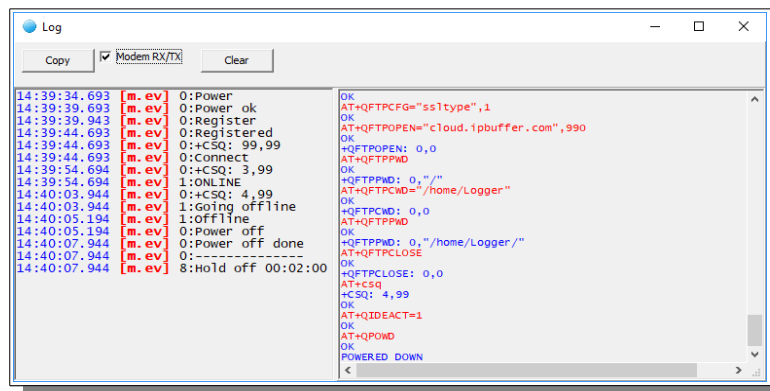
Log

Copy
Modem RX/TX
Clear

14:39:34.693 [m.ev] 0:Power
14:39:39.693 [m.ev] 0:Power ok
14:39:39.943 [m.ev] 0:Register
14:39:44.693 [m.ev] 0:Registered
14:39:44.693 [m.ev] 0:+CSQ: 99,99
14:39:44.693 [m.ev] 0:Connect
14:39:54.694 [m.ev] 0:+CSQ: 3,99
14:39:54.694 [m.ev] 1:ONLINE
14:40:03.944 [m.ev] 0:+CSQ: 4,99
14:40:03.944 [m.ev] 1:Going offline
14:40:05.194 [m.ev] 1:Offline
14:40:05.194 [m.ev] 0:Power off
14:40:07.944 [m.ev] 0:Power off done
14:40:07.944 [m.ev] 0:--------------
14:40:07.944 [m.ev] 8:Hold off 00:02:00

OK
AT+QFTPCFG="ssltype",1
OK
AT+QFTPOPEN="cloud.ipbuffer.com",990
OK
+QFTPOPEN: 0,0
AT+QFTPPWD
OK
+QFTPPWD: 0,"/"
AT+QFTPCWD="/home/Logger"
OK
+QFTPCWD: 0,0
AT+QFTPPWD
OK
+QFTPPWD: 0,"/home/Logger/"
AT+QFTPCLOSE
OK
+QFTPCLOSE: 0,0
AT+csq
+CSQ: 4,99
OK
AT+QIDEACT=1
OK
AT+QPOWD
OK
POWERED DOWN